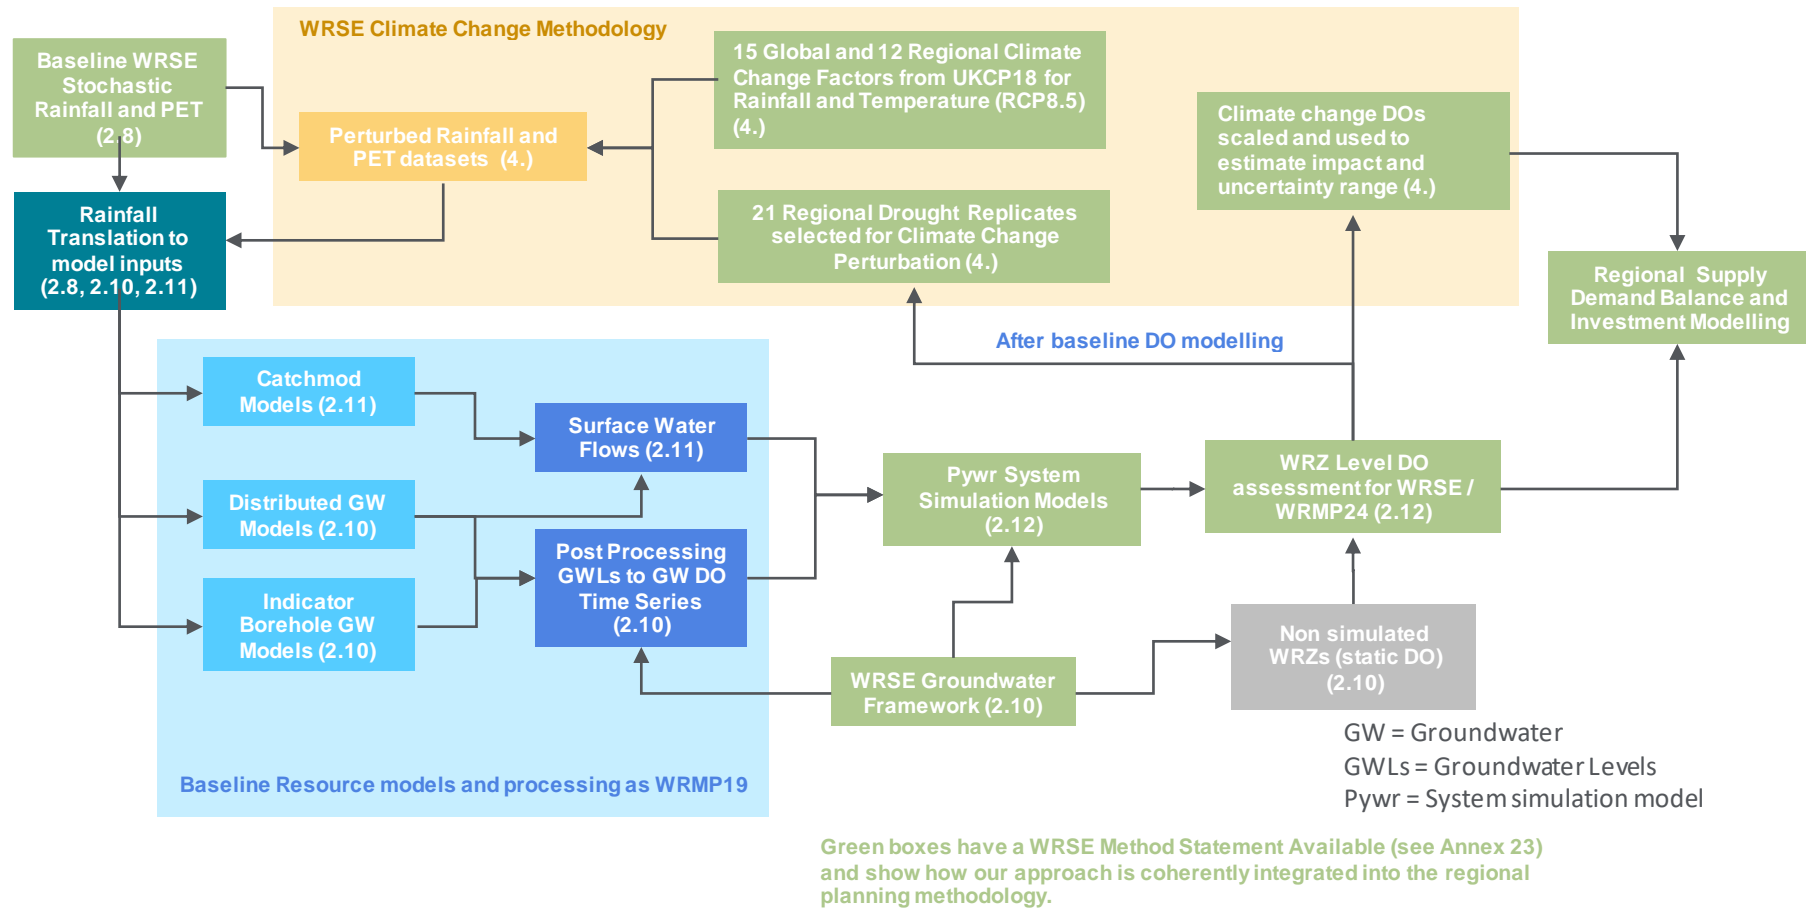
WRSE Climate Change Methodology

Baseline WRSE Stochastic Rainfall and PET (2.8)

Perturbed Rainfall and PET datasets (4.)

15 Global and 12 Regional Climate Change Factors from UKCP18 for Rainfall and Temperature (RCP8.5) (4.)

21 Regional Drought Replicates selected for Climate Change Perturbation (4.)

Climate change DOs scaled and used to estimate impact and uncertainty range (4.)

Rainfall Translation to model inputs (2.8, 2.10, 2.11)

Regional Supply Demand Balance and Investment Modelling

After baseline DO modelling

Catchmod Models (2.11)

Surface Water Flows (2.11)

Distributed GW Models (2.10)

Post Processing GWLs to GW DO Time Series (2.10)

Indicator Borehole GW Models (2.10)

Pywr System Simulation Models (2.12)

WRZ Level DO assessment for WRSE / WRMP24 (2.12)

Non simulated WRZs (static DO) (2.10)

WRSE Groundwater Framework (2.10)

Baseline Resource models and processing as WRMP19

GW = Groundwater
GWLs = Groundwater Levels
Pywr = System simulation model

Green boxes have a WRSE Method Statement Available (see Annex 23) and show how our approach is coherently integrated into the regional planning methodology.